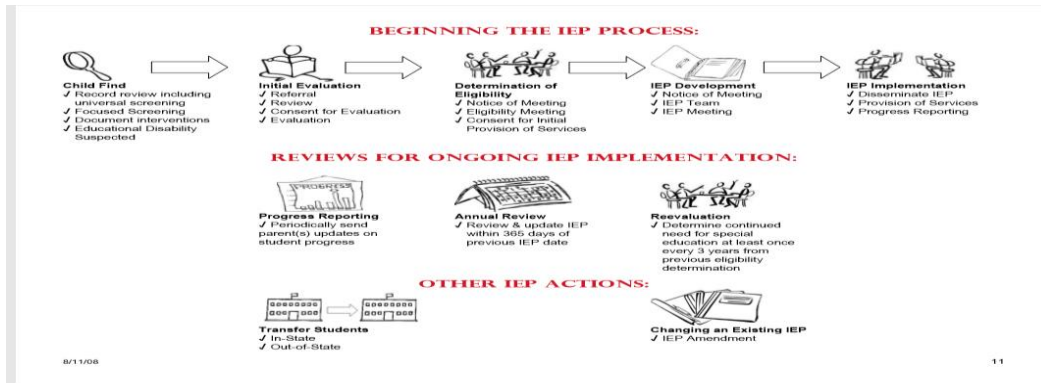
BEGINNING THE IEP PROCESS:

Child Find
✓ Record review including universal screening
✓ Focused Screening
✓ Document interventions
✓ Educational Disability Suspected

Initial Evaluation
✓ Referral
✓ Review
✓ Consent for Evaluation
✓ Evaluation

Determination of Eligibility
✓ Notice of Meeting
✓ Eligibility Meeting
✓ Consent for Initial Provision of Services

IEP Development
✓ Notice of Meeting
✓ IEP Team
✓ IEP Meeting

IEP Implementation
✓ Disseminate IEP
✓ Provision of Services
✓ Progress Reporting

REVIEWS FOR ONGOING IEP IMPLEMENTATION:

PROGRESS

Progress Reporting
✓ Periodically send parent(s) updates on student progress

Annual Review
✓ Review & update IEP within 365 days of previous IEP date

Reevaluation
✓ Determine continued need for special education at least once every 3 years from previous eligibility determination

OTHER IEP ACTIONS:

Transfer Students
✓ In-State
✓ Out-of-State

Changing an Existing IEP
✓ IEP Amendment

8/11/08

11